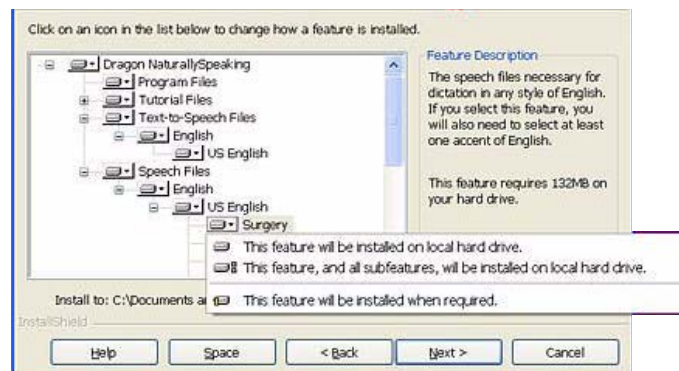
Click on an icon in the list below to change how a feature is installed.

Dragon NaturallySpeaking
Program Files
Tutorial Files
Text-to-Speech Files
English
US English
Speech Files
English
US English
Surgery

This feature will be installed on local hard drive.
This feature, and all subfeatures, will be installed on local hard drive.
This feature will be installed when required.

Feature Description
The speech files necessary for dictation in any style of English. If you select this feature, you will also need to select at least one accent of English.

This feature requires 132MB on your hard drive.

Install to: C:\Documents a

InstallShield

Help
Space
< Back
Next >
Cancel